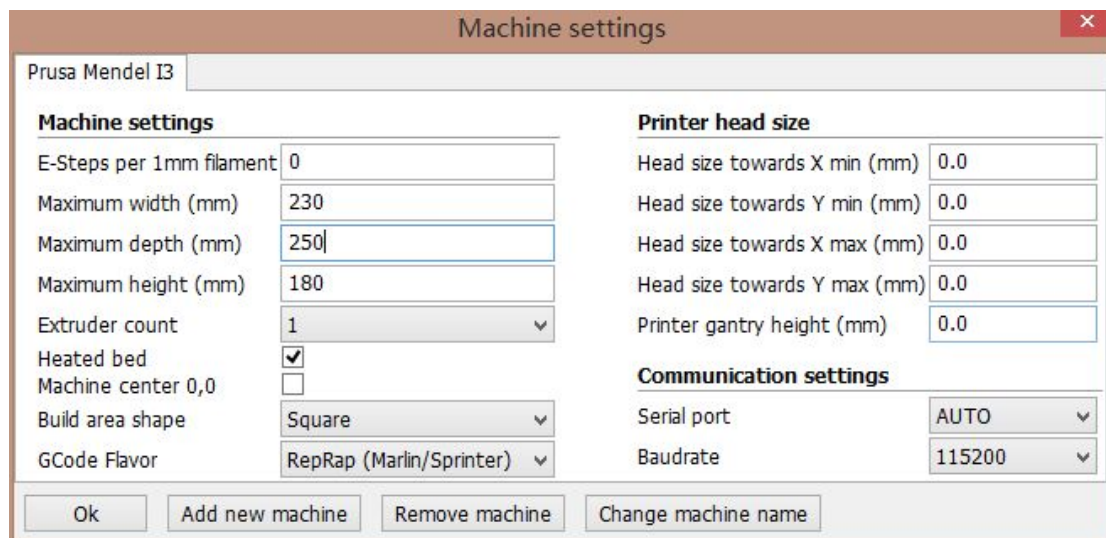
Machine settings

Prusa Mendel I3

**Machine settings**

| | |
|---|---|
| E-Steps per 1mm filament | 0 |
| Maximum width (mm) | 230 |
| Maximum depth (mm) | 250 |
| Maximum height (mm) | 180 |
| Extruder count | 1 |
| Heated bed | ✓ |
| Machine center 0,0 | ☐ |
| Build area shape | Square |
| GCode Flavor | RepRap (Marlin/Sprinter) |

**Printer head size**

| | |
|---|---|
| Head size towards X min (mm) | 0.0 |
| Head size towards Y min (mm) | 0.0 |
| Head size towards X max (mm) | 0.0 |
| Head size towards Y max (mm) | 0.0 |
| Printer gantry height (mm) | 0.0 |

**Communication settings**

| | |
|---|---|
| Serial port | AUTO |
| Baudrate | 115200 |

Ok | Add new machine | Remove machine | Change machine name